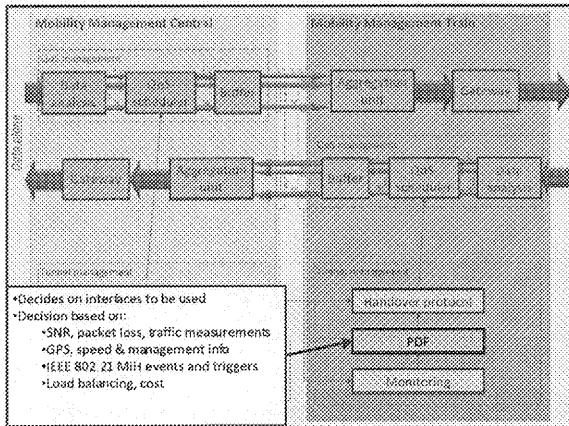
Mobility Management Central

Mobility Management Train

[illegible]

Data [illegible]

Flow scheduler

Buffer

Aggregation unit

Gateway

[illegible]

Gateway

Aggregation unit

Buffer

Flow scheduler

Data analysis

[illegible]

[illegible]

•Decides on interfaces to be used
•Decision based on:
•SNR, packet loss, traffic measurements
•GPS, speed & management info
•IEEE 802.21 MIH events and triggers
•Load balancing, cost

Handover protocol

PDF

Monitoring